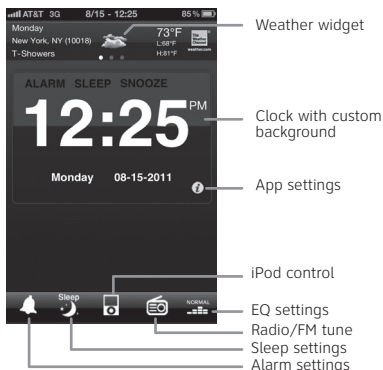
AT&T 3G 8/15 - 12:25 85%

Monday
New York, NY (10018)
T-Showers

73°F
L:68°F
H:81°F

weather.com

Weather widget

ALARM SLEEP SNOOZE

12:25 PM

Clock with custom background

Monday 08-15-2011

App settings

iPod control

Sleep

NORMAL

EQ settings

Radio/FM tune

Sleep settings

Alarm settings